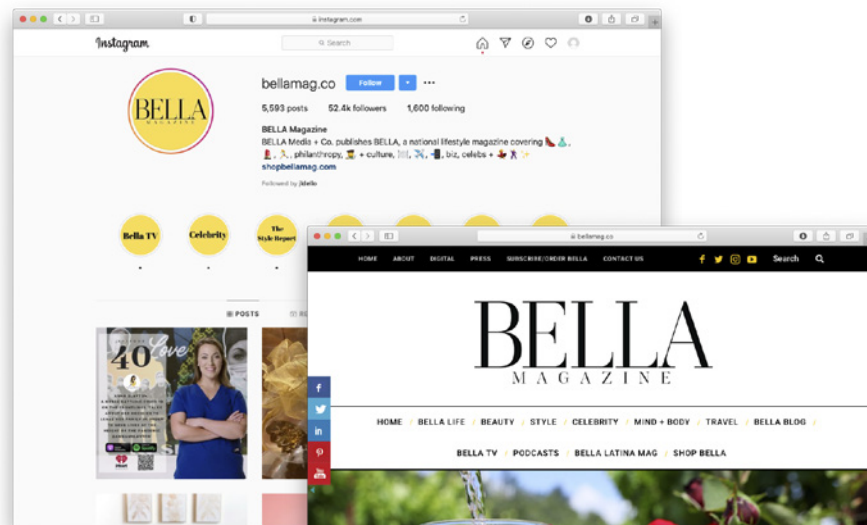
instagram.com

Instagram

Search

BELLA MAGAZINE

bellamag.co Follow

5,593 posts 52.4k followers 1,600 following

BELLA Magazine

BELLA Media + Co. publishes BELLA, a national lifestyle magazine covering 👠💄, 💄, 💃, philanthropy, 👨‍🍳 + culture, 🍽️, ✈️, 📲, biz, celebs + 👠💃✨

shopbellamag.com

Followed by jlello

Bella TV

Celebrity

The Style Report

POSTS

40 Love

bellamag.co

HOME ABOUT DIGITAL PRESS SUBSCRIBE/ORDER BELLA CONTACT US Search

BELLA MAGAZINE

HOME / BELLA LIFE / BEAUTY / STYLE / CELEBRITY / MIND + BODY / TRAVEL / BELLA BLOG /

BELLA TV / PODCASTS / BELLA LATINA MAG / SHOP BELLA